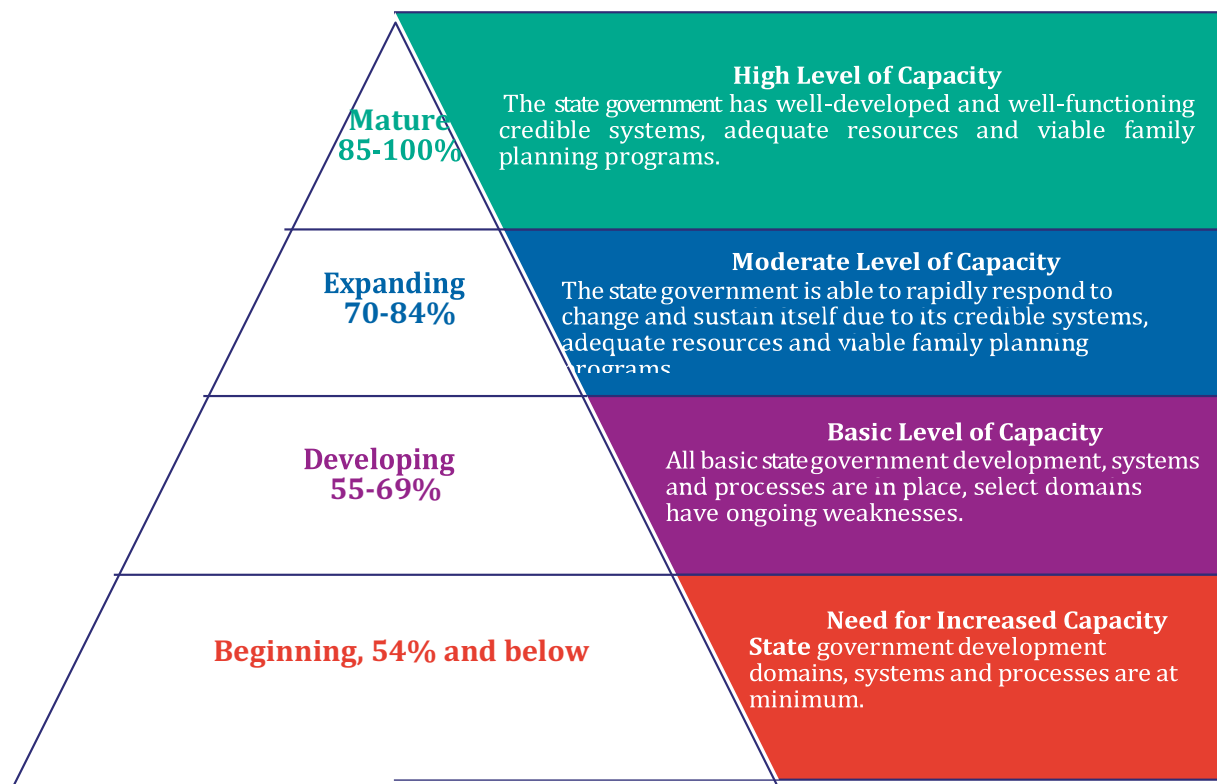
Mature
85-100%

High Level of Capacity
The state government has well-developed and well-functioning credible systems, adequate resources and viable family planning programs.

Expanding
70-84%

Moderate Level of Capacity
The state government is able to rapidly respond to change and sustain itself due to its credible systems, adequate resources and viable family planning programs

Developing
55-69%

Basic Level of Capacity
All basic state government development, systems and processes are in place, select domains have ongoing weaknesses.

Beginning, 54% and below

Need for Increased Capacity
State government development domains, systems and processes are at minimum.